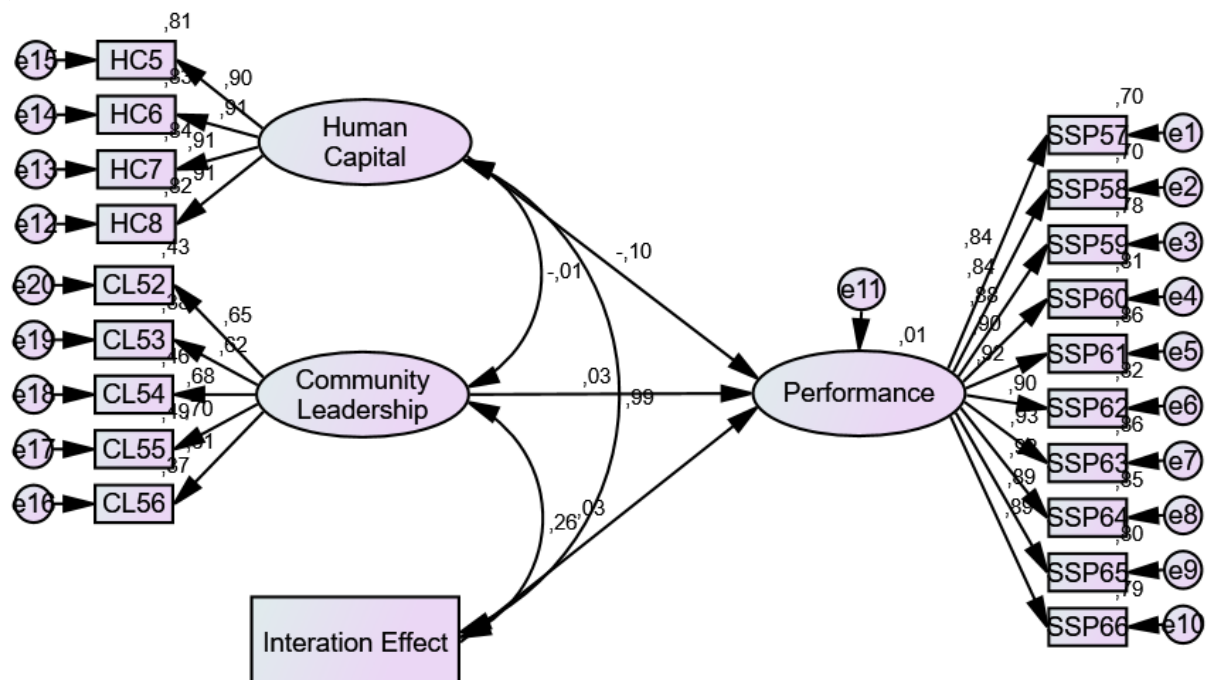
,81
e15 HC5 ,90
,83
e14 HC6 ,91
,84 ,91
e13 HC7
,82 ,91
e12 HC8

Human Capital

,43
e20 CL52
,38 ,65
e19 CL53 ,62
,46
e18 CL54 ,68
,49 ,70
e17 CL55 ,61
,37
e16 CL56

Community Leadership

-,01
-,10
,03
,99
,26
,03

Interation Effect

e11
,01
Performance

,70
SSP57 e1
,70
SSP58 e2
,78
SSP59 e3
,81
SSP60 e4
,86
SSP61 e5
,82
SSP62 e6
,86
SSP63 e7
,85
SSP64 e8
,80
SSP65 e9
,79
SSP66 e10

,84
,84
,88
,90
,92
,90
,93
,92
,89
,89